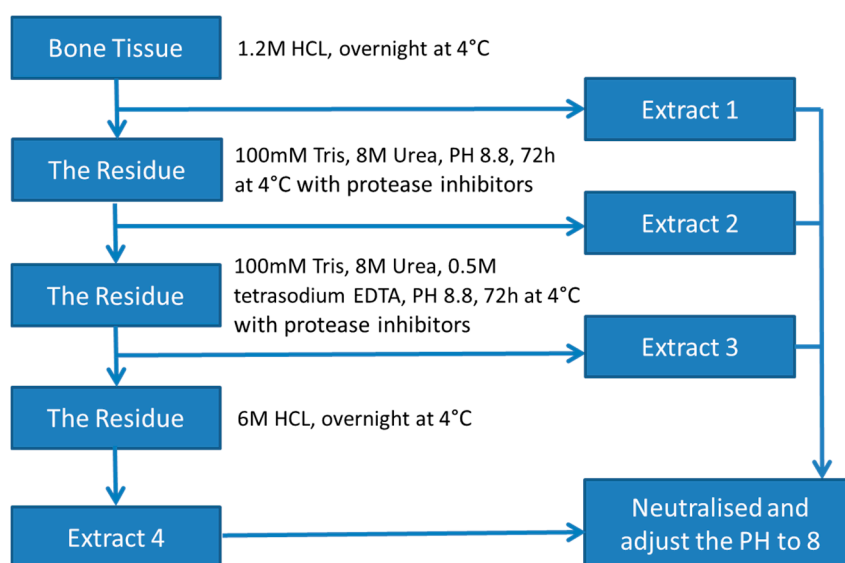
Bone Tissue

1.2M HCL, overnight at 4°C

Extract 1

The Residue

100mM Tris, 8M Urea, PH 8.8, 72h at 4°C with protease inhibitors

Extract 2

The Residue

100mM Tris, 8M Urea, 0.5M tetrasodium EDTA, PH 8.8, 72h at 4°C with protease inhibitors

Extract 3

The Residue

6M HCL, overnight at 4°C

Extract 4

Neutralised and adjust the PH to 8